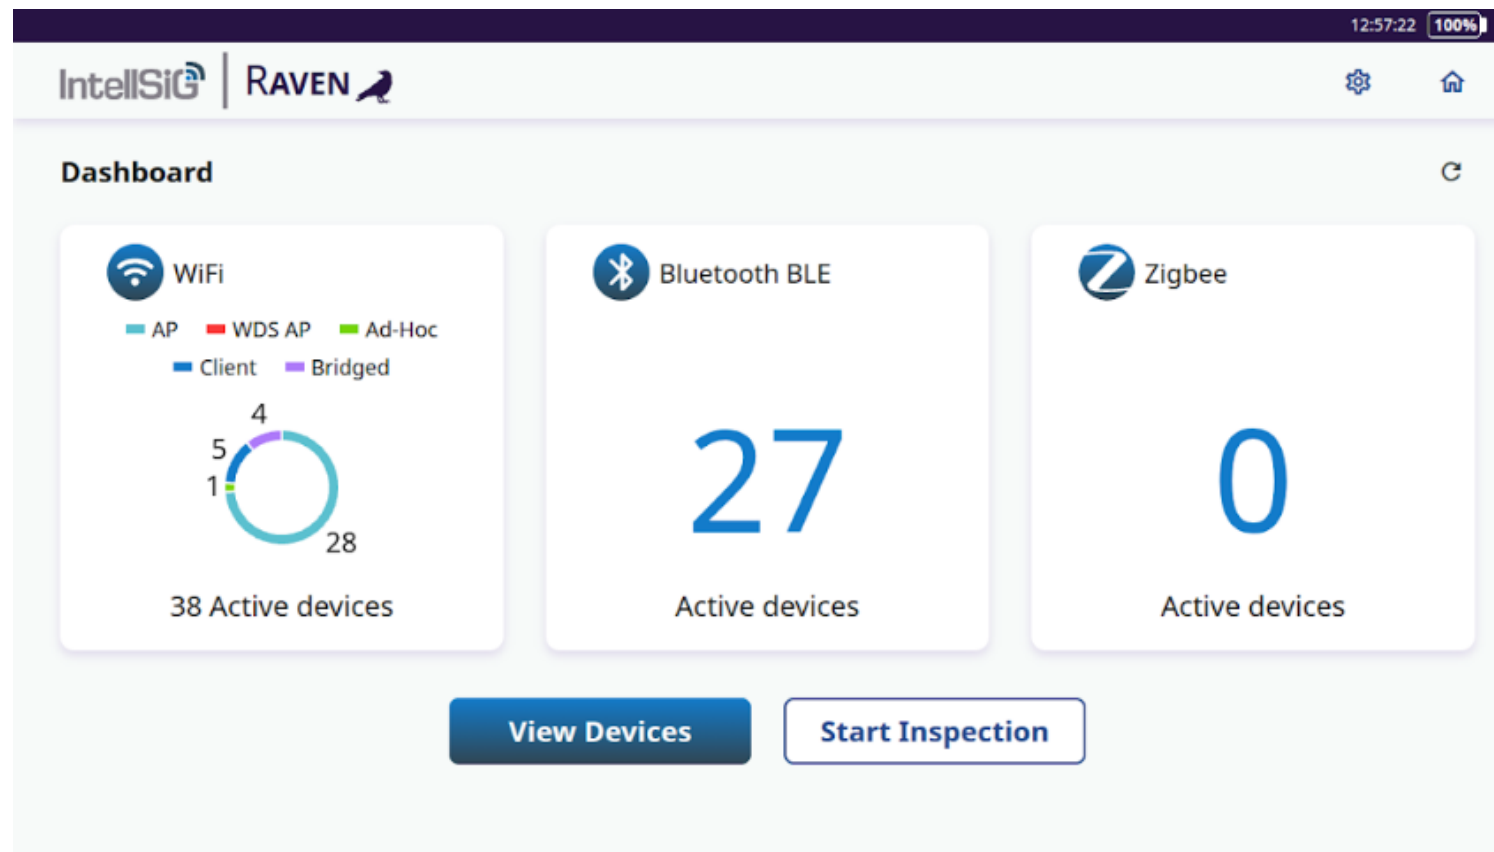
12:57:22 100%

IntellSiG | RAVEN

Dashboard

WiFi

AP WDS AP Ad-Hoc

Client Bridged

4

5

1

28

38 Active devices

Bluetooth BLE

27

Active devices

Zigbee

0

Active devices

View Devices

Start Inspection